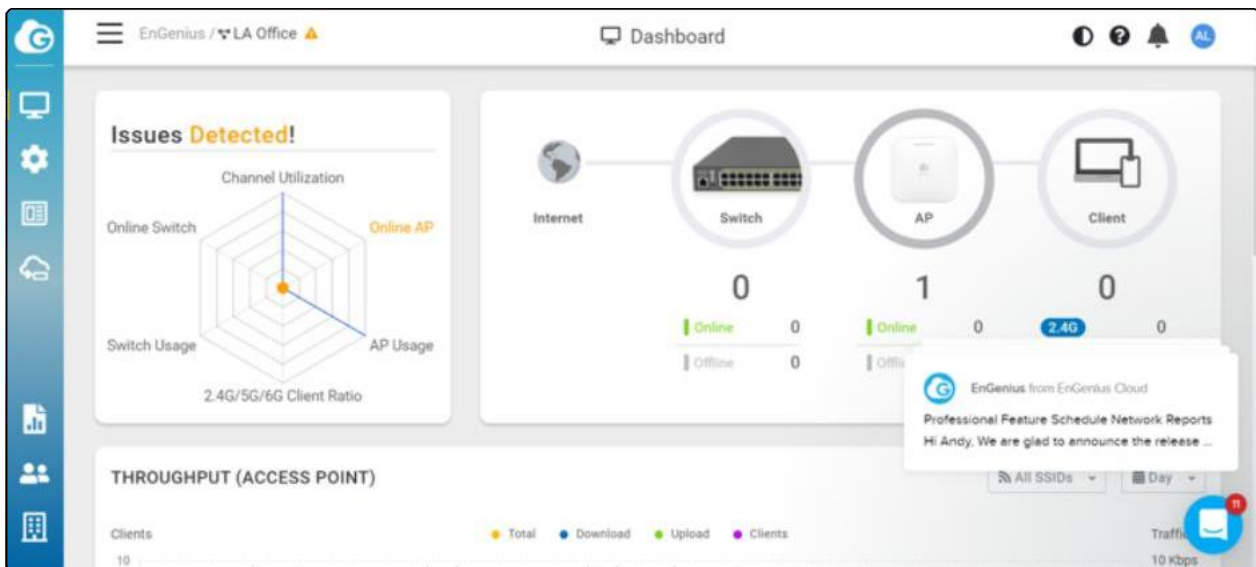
EnGenius / LA Office

Dashboard

AL

Issues Detected!

Channel Utilization
Online Switch
Online AP
Switch Usage
AP Usage
2.4G/5G/6G Client Ratio

Internet

Switch
0
Online 0
Offline 0

AP
1
Online 0
Offline

Client
0
2.4G 0

EnGenius from EnGenius Cloud
Professional Feature Schedule Network Reports
Hi Andy, We are glad to announce the release ...

THROUGHPUT (ACCESS POINT)

All SSIDs
Day

Clients
Total Download Upload Clients
Traffic
10
10 Kbps

11